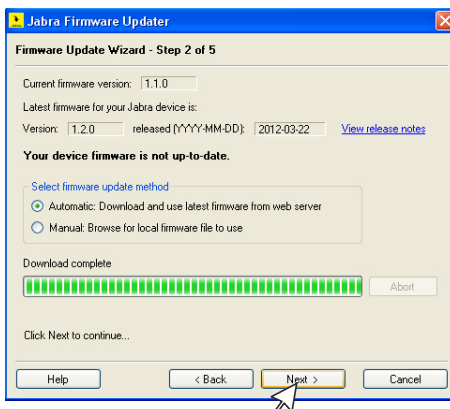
Jabra Firmware Updater

Firmware Update Wizard - Step 2 of 5

Current firmware version: 1.1.0

Latest firmware for your Jabra device is:

Version: 1.2.0 released (YYYY-MM-DD): 2012-03-22 View release notes

Your device firmware is not up-to-date.

Select firmware update method

Automatic: Download and use latest firmware from web server

Manual: Browse for local firmware file to use

Download complete

Abort

Click Next to continue...

Help

< Back

Next >

Cancel